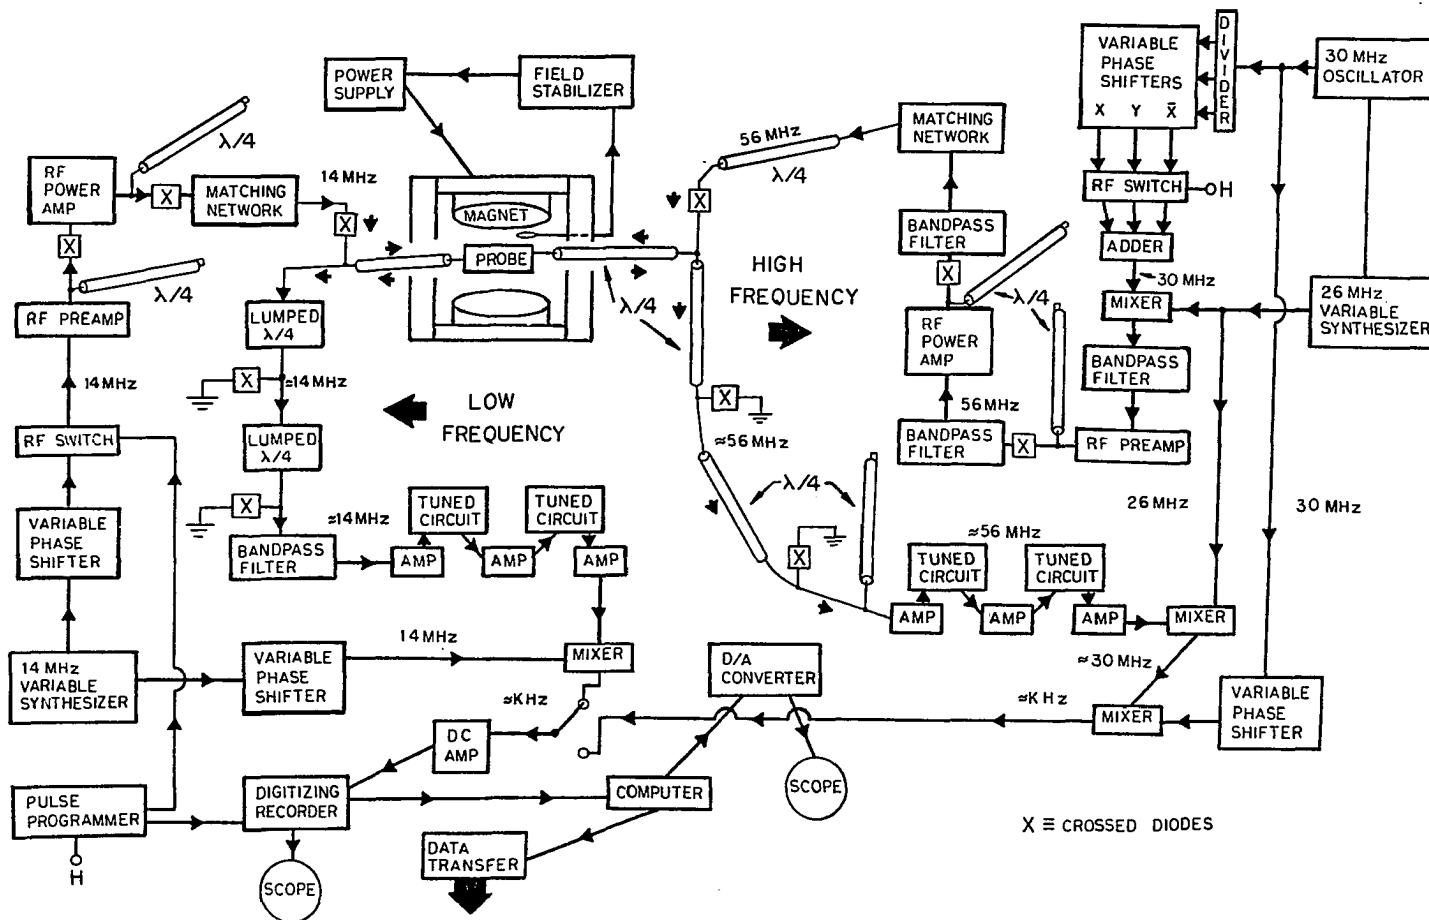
POWER SUPPLY
FIELD STABILIZER
VARIABLE PHASE SHIFTERS
X Y $\bar{X}$
DIVIDER
30 MHz OSCILLATOR
RF POWER AMP
$\lambda/4$
X
MATCHING NETWORK
14 MHz
X
MAGNET
PROBE
56 MHz
$\lambda/4$
X
MATCHING NETWORK
RF SWITCH
H
X
$\lambda/4$
RF PREAMP
LUMPED $\lambda/4$
$\lambda/4$
HIGH FREQUENCY
BANDPASS FILTER
X
ADDER
30 MHz
MIXER
$\lambda/4$
26 MHz VARIABLE SYNTHESIZER
RF POWER AMP
14 MHz
X
≈14 MHz
LOW FREQUENCY
X
56 MHz
BANDPASS FILTER
RF SWITCH
LUMPED $\lambda/4$
≈56 MHz
BANDPASS FILTER
X
RF PREAMP
X
$\lambda/4$
26 MHz
30 MHz
VARIABLE PHASE SHIFTER
≈14 MHz
BANDPASS FILTER
AMP
TUNED CIRCUIT
AMP
TUNED CIRCUIT
AMP
X
≈56 MHz
TUNED CIRCUIT
TUNED CIRCUIT
AMP
AMP
AMP
MIXER
14 MHz VARIABLE SYNTHESIZER
VARIABLE PHASE SHIFTER
14 MHz
MIXER
D/A CONVERTER
≈30 MHz
≈KHz
≈KHz
MIXER
VARIABLE PHASE SHIFTER
DC AMP
SCOPE
PULSE PROGRAMMER
H
DIGITIZING RECORDER
COMPUTER
X ≡ CROSSED DIODES
SCOPE
DATA TRANSFER